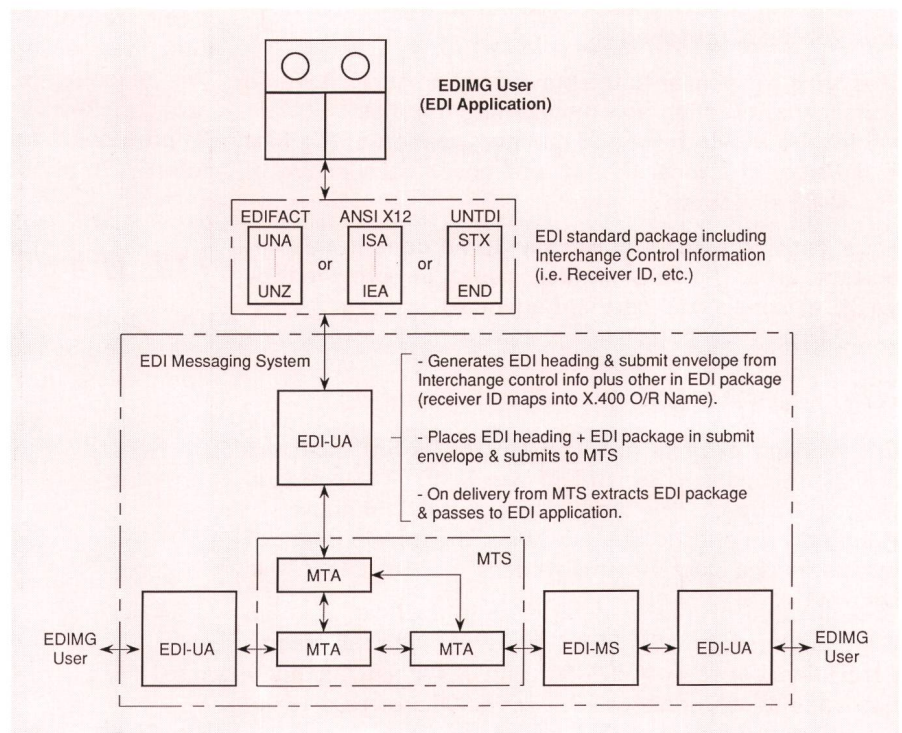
EDIMG User
(EDI Application)

EDIFACT
UNA
UNZ

or

ANSI X12
ISA
IEA

or

UNTDI
STX
END

EDI standard package including Interchange Control Information (i.e. Receiver ID, etc.)

EDI Messaging System

- Generates EDI heading & submit envelope from Interchange control info plus other in EDI package (receiver ID maps into X.400 O/R Name).

- Places EDI heading + EDI package in submit envelope & submits to MTS

- On delivery from MTS extracts EDI package & passes to EDI application.

EDI-UA

MTS

MTA

MTA

MTA

EDIMG User

EDI-UA

EDI-MS

EDI-UA

EDIMG User